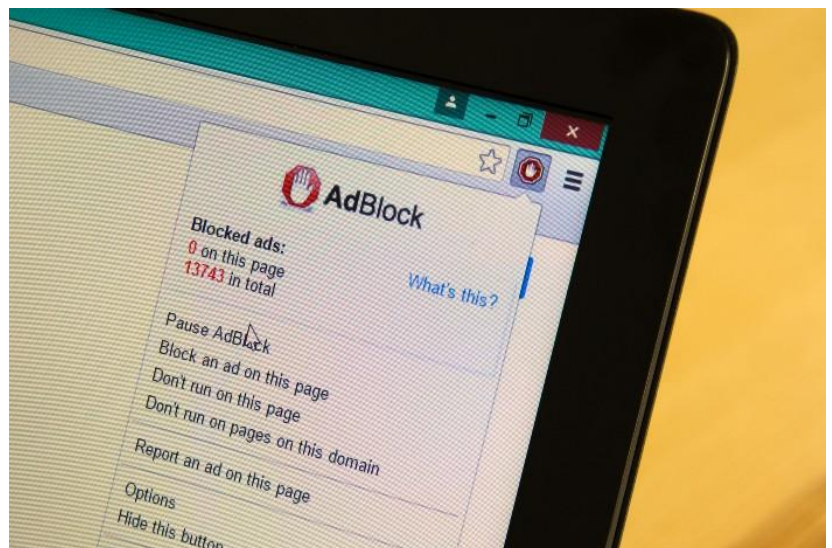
AdBlock

Blocked ads:
0 on this page
13743 in total

What's this?

Pause AdBlock
Block an ad on this page
Don't run on this page
Don't run on pages on this domain

Report an ad on this page

Options
Hide this button